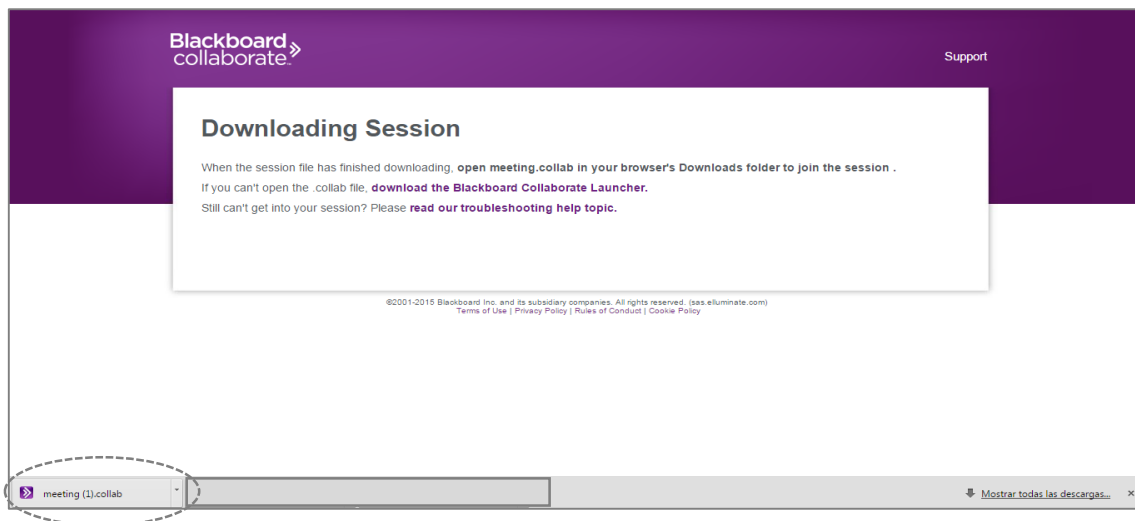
Blackboard collaborate.

Support

Downloading Session

When the session file has finished downloading, open meeting.collab in your browser's Downloads folder to join the session .

If you can't open the .collab file, download the Blackboard Collaborate Launcher.

Still can't get into your session? Please read our troubleshooting help topic.

©2001-2015 Blackboard Inc. and its subsidiary companies. All rights reserved. (sas.elluminate.com)
Terms of Use | Privacy Policy | Rules of Conduct | Cookie Policy

meeting (1).collab

Mostrar todas las descargas...

×